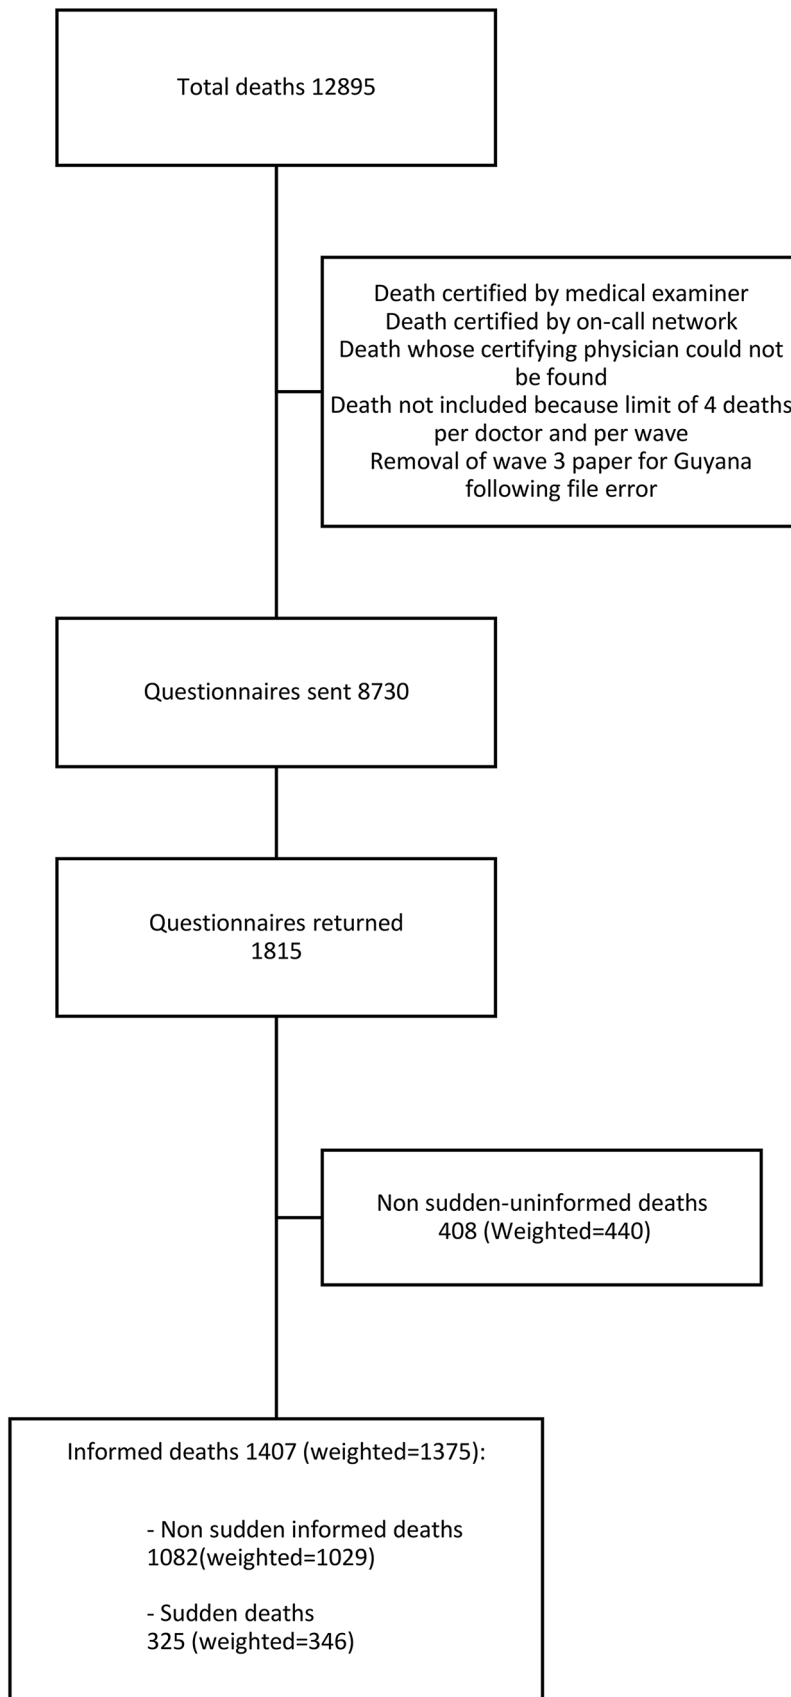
Total deaths 12895

Death certified by medical examiner
Death certified by on-call network
Death whose certifying physician could not be found
Death not included because limit of 4 deaths per doctor and per wave
Removal of wave 3 paper for Guyana following file error

Questionnaires sent 8730

Questionnaires returned 1815

Non sudden-uninformed deaths 408 (Weighted=440)

Informed deaths 1407 (weighted=1375):

- Non sudden informed deaths 1082(weighted=1029)

- Sudden deaths 325 (weighted=346)